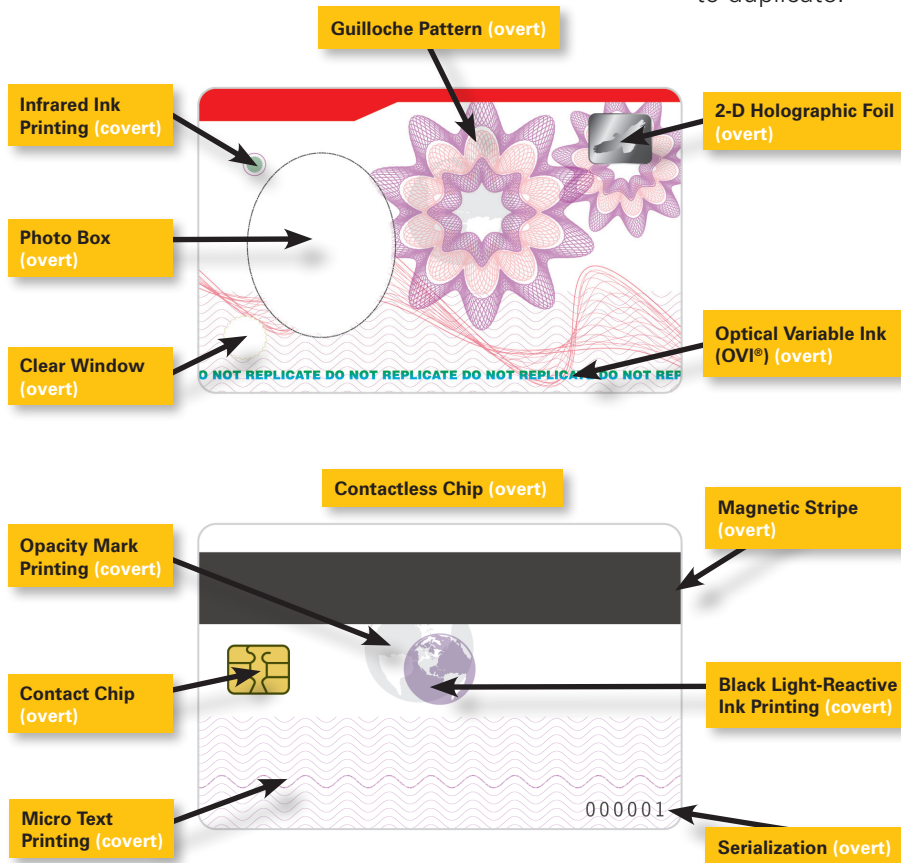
to duplicate.

Guilloche Pattern (overt)

Infrared Ink Printing (covert)

2-D Holographic Foil (overt)

Photo Box (overt)

Optical Variable Ink (OVI®) (overt)

Clear Window (overt)

O NOT REPLICATE DO NOT REPLICATE DO NOT REPLICATE DO NOT REP

Contactless Chip (overt)

Magnetic Stripe (overt)

Opacity Mark Printing (covert)

Contact Chip (overt)

Black Light-Reactive Ink Printing (covert)

Micro Text Printing (covert)

000001

Serialization (overt)